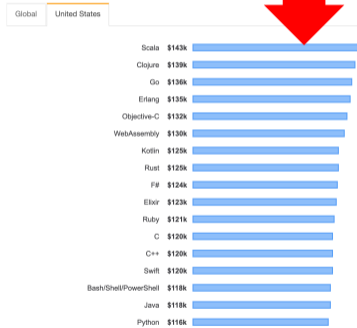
Global United States

| | |
|---|---|
| Scala | $143k |
| Clojure | $139k |
| Go | $136k |
| Erlang | $135k |
| Objective-C | $132k |
| WebAssembly | $130k |
| Kotlin | $125k |
| Rust | $125k |
| F# | $124k |
| Elixir | $123k |
| Ruby | $121k |
| C | $120k |
| C++ | $120k |
| Swift | $120k |
| Bash/Shell/PowerShell | $118k |
| Java | $118k |
| Python | $116k |